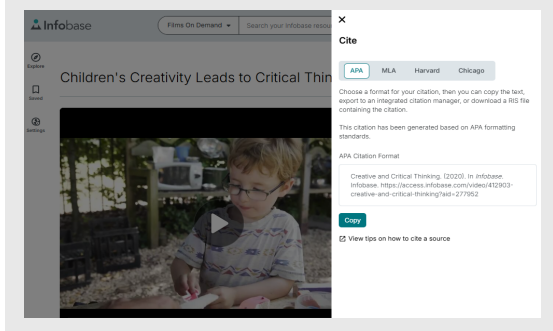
Infobase

Films On Demand

Search your Infobase resou

Explore

Saved

Settings

Children's Creativity Leads to Critical Thin

×

Cite

APA MLA Harvard Chicago

Choose a format for your citation, then you can copy the text, export to an integrated citation manager, or download a RIS file containing the citation.

This citation has been generated based on APA formatting standards.

APA Citation Format

Creative and Critical Thinking. (2020). In *Infobase*. Infobase. https://access.infobase.com/video/412903-creative-and-critical-thinking?aid=277952

Copy

View tips on how to cite a source